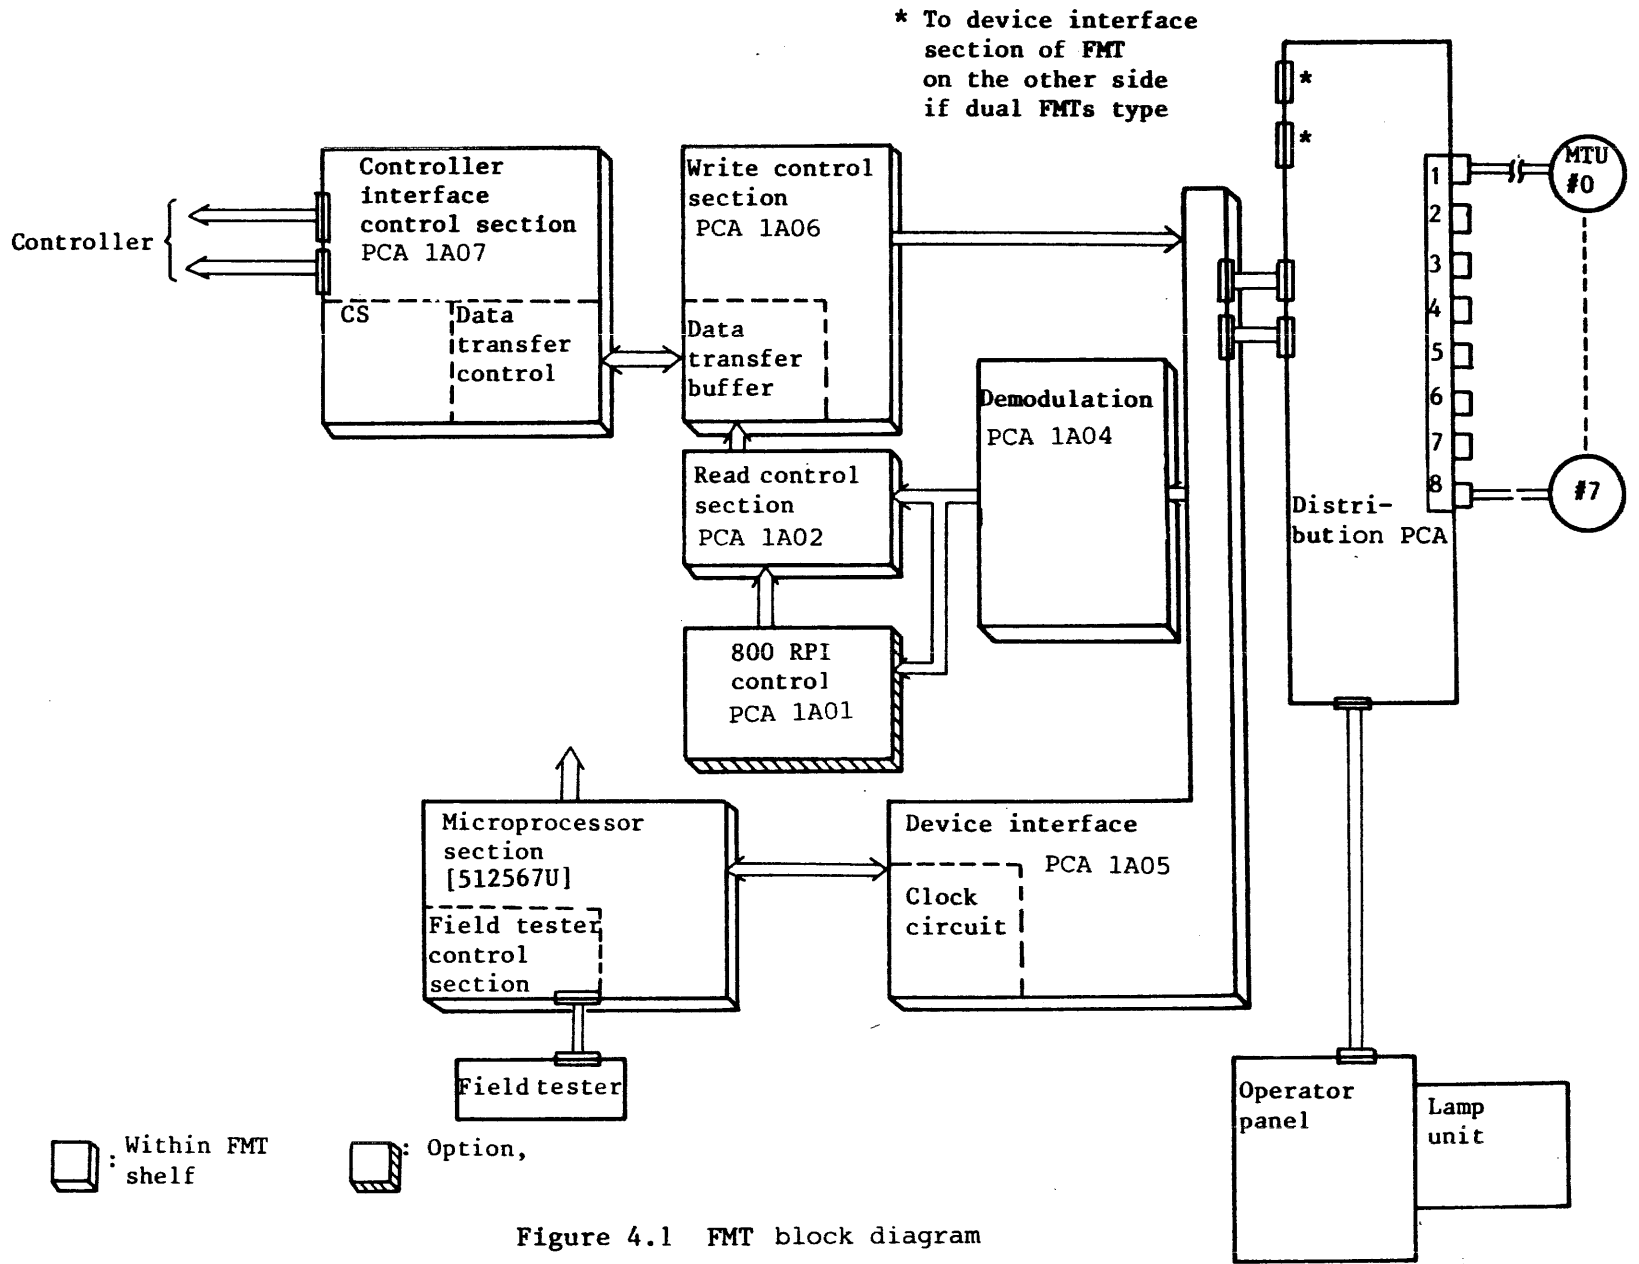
* To device interface section of FMT on the other side if dual FMTs type

*

*

Controller

Controller interface control section PCA 1A07

CS

Data transfer control

Write control section PCA 1A06

Data transfer buffer

Read control section PCA 1A02

Demodulation PCA 1A04

800 RPI control PCA 1A01

Microprocessor section [512567U]

Field tester control section

Field tester

Device interface PCA 1A05

Clock circuit

Distribution PCA

1
2
3
4
5
6
7
8

MTU #0

#7

Operator panel

Lamp unit

: Within FMT shelf

: Option,

Figure 4.1 FMT block diagram